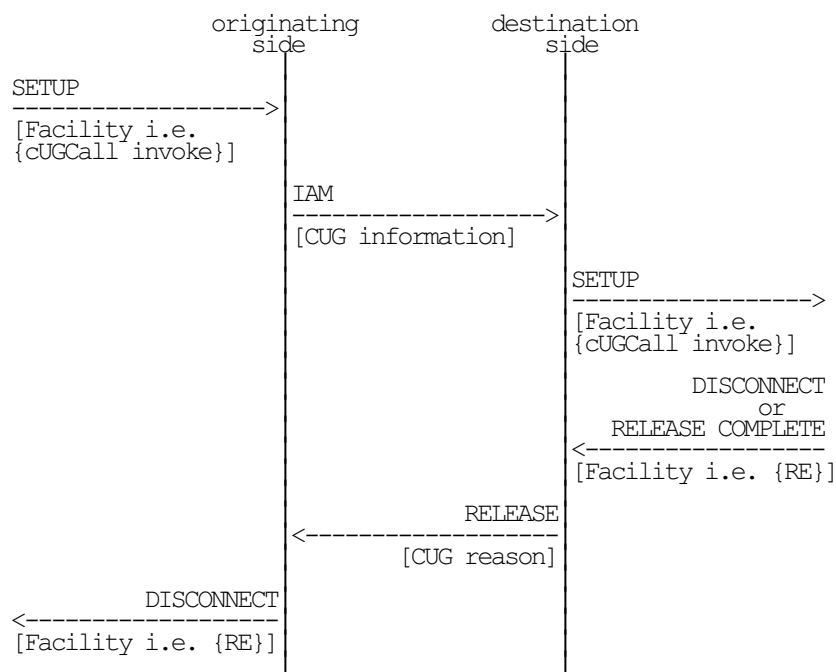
originating side

destination side

SETUP
------------------->
[Facility i.e. {cUGCall invoke}]

IAM
------------------->
[CUG information]

SETUP
------------------->
[Facility i.e. {cUGCall invoke}]

DISCONNECT
or
RELEASE COMPLETE
<-------------------
[Facility i.e. {RE}]

RELEASE
<-------------------
[CUG reason]

DISCONNECT
<-------------------
[Facility i.e. {RE}]